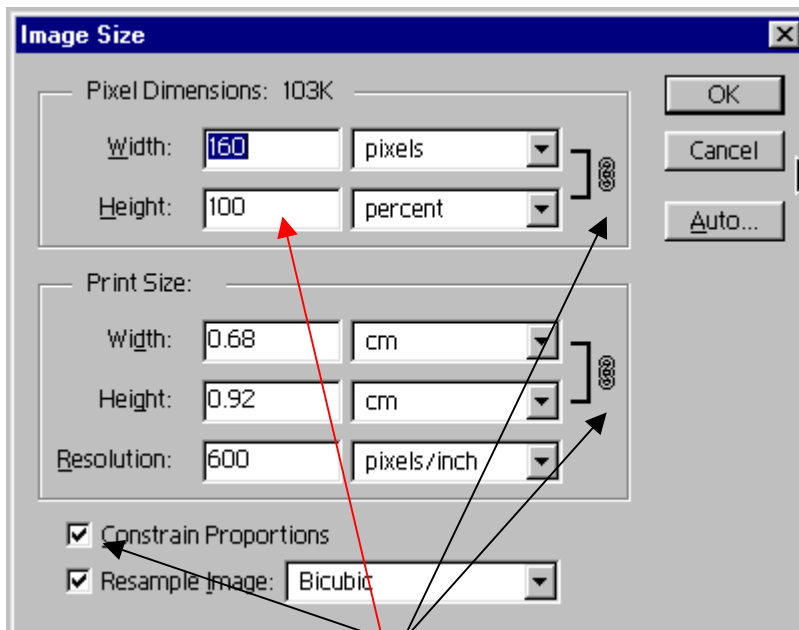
Image Size

Pixel Dimensions: 103K

Width: 160 pixels

Height: 100 percent

Print Size:

Width: 0.68 cm

Height: 0.92 cm

Resolution: 600 pixels/inch

Constrain Proportions

Resample Image: Bicubic

OK

Cancel

Auto...